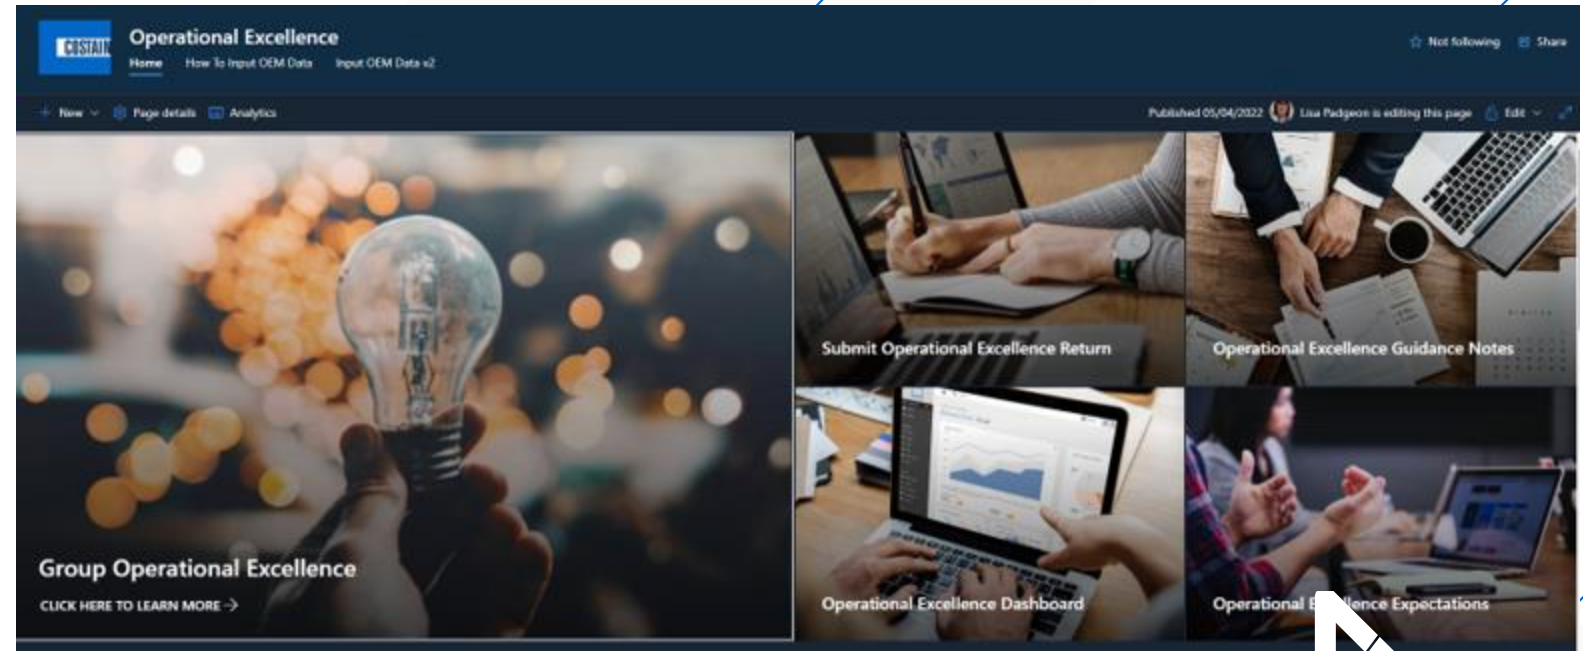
COSTAIN

Operational Excellence

Home How To Input OEM Data Input OEM Data v2

Not following Share

New Page details Analytics

Published 05/04/2022 Lisa Padgeon is editing this page Edit

Submit Operational Excellence Return

Operational Excellence Guidance Notes

Group Operational Excellence

CLICK HERE TO LEARN MORE →

Operational Excellence Dashboard

Operational E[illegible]llence Expectations